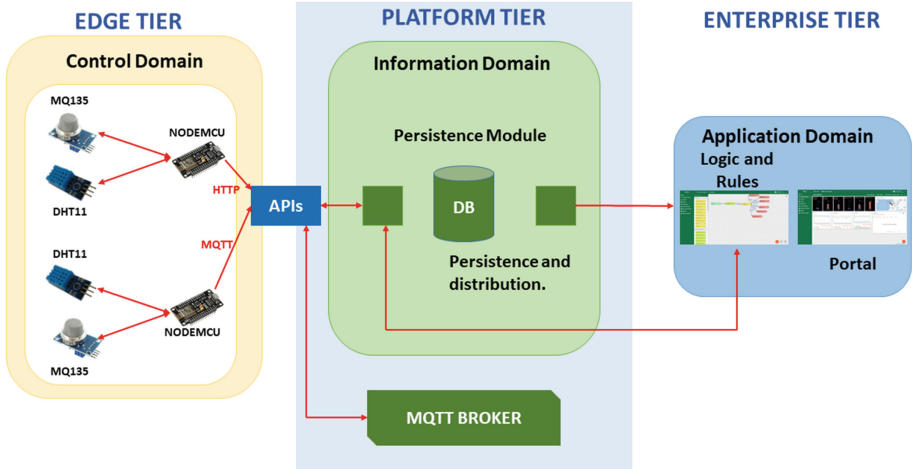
EDGE TIER

Control Domain

MQ135

NODEMCU

DHT11

HTTP

MQTT

DHT11

NODEMCU

MQ135

PLATFORM TIER

Information Domain

Persistence Module

APIs

DB

Persistence and distribution.

MQTT BROKER

ENTERPRISE TIER

Application Domain

Logic and Rules

Portal